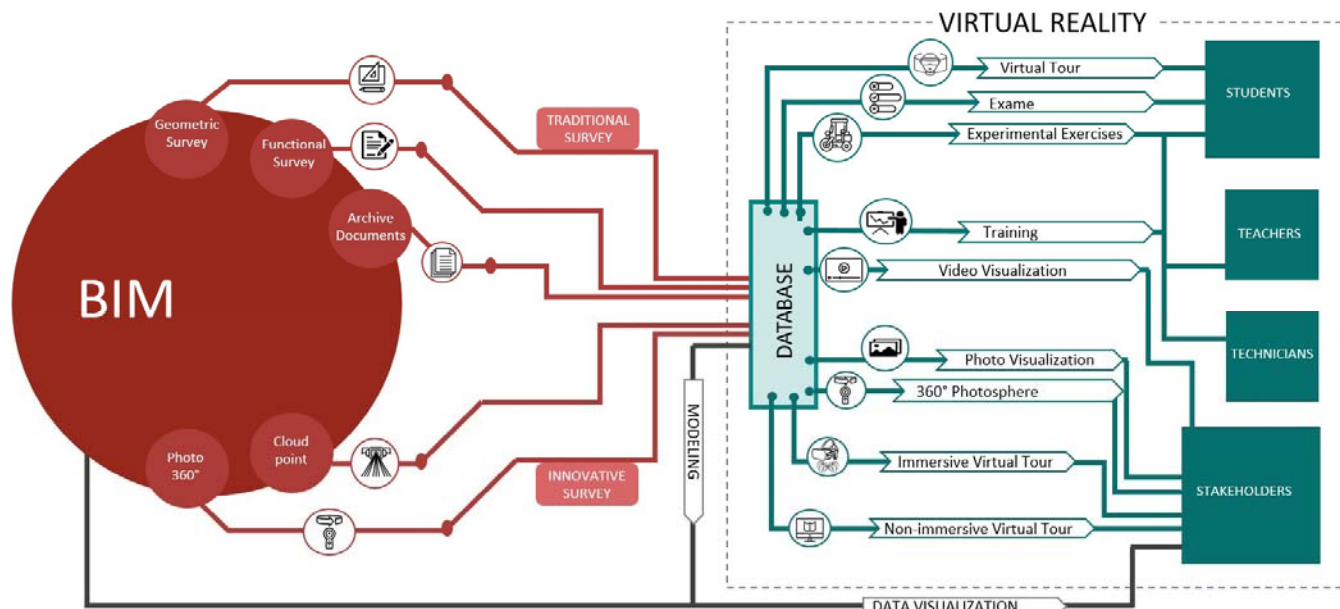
VIRTUAL REALITY

BIM

Geometric Survey

Functional Survey

Archive Documents

Photo 360°

Cloud point

TRADITIONAL SURVEY

INNOVATIVE SURVEY

MODELING

DATABASE

Virtual Tour

Exame

Experimental Exercises

Training

Video Visualization

Photo Visualization

360° Photosphere

Immersive Virtual Tour

Non-immersive Virtual Tour

STUDENTS

TEACHERS

TECHNICIANS

STAKEHOLDERS

DATA VISUALIZATION